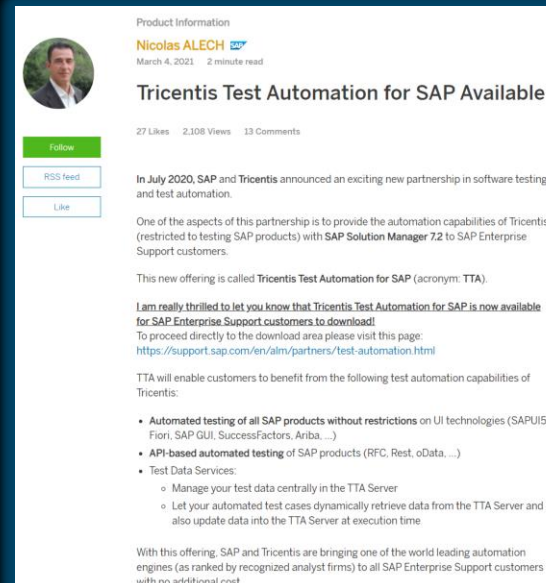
Product Information

Nicolas ALECH SAP

March 4, 2021   2 minute read

Tricentis Test Automation for SAP Available

27 Likes   2,108 Views   13 Comments

Follow

RSS feed

Like

In July 2020, SAP and Tricentis announced an exciting new partnership in software testing and test automation.

One of the aspects of this partnership is to provide the automation capabilities of Tricentis (restricted to testing SAP products) with SAP Solution Manager 7.2 to SAP Enterprise Support customers.

This new offering is called Tricentis Test Automation for SAP (acronym: TTA).

I am really thrilled to let you know that Tricentis Test Automation for SAP is now available for SAP Enterprise Support customers to download!
To proceed directly to the download area please visit this page:
https://support.sap.com/en/alm/partners/test-automation.html

TTA will enable customers to benefit from the following test automation capabilities of Tricentis:

- Automated testing of all SAP products without restrictions on UI technologies (SAPUI5, Fiori, SAP GUI, SuccessFactors, Ariba, ...)
- API-based automated testing of SAP products (RFC, Rest, oData, ...)
- Test Data Services:
  - Manage your test data centrally in the TTA Server
  - Let your automated test cases dynamically retrieve data from the TTA Server and also update data into the TTA Server at execution time

With this offering, SAP and Tricentis are bringing one of the world leading automation engines (as ranked by recognized analyst firms) to all SAP Enterprise Support customers with no additional cost.